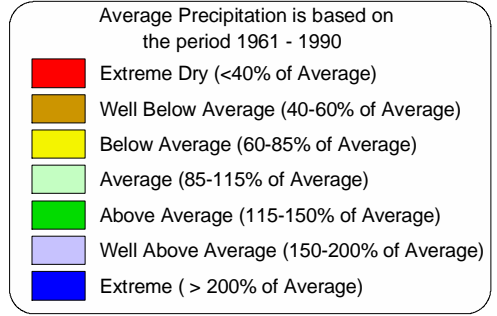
Average Precipitation is based on the period 1961 - 1990

Extreme Dry (<40% of Average)
Well Below Average (40-60% of Average)
Below Average (60-85% of Average)
Average (85-115% of Average)
Above Average (115-150% of Average)
Well Above Average (150-200% of Average)
Extreme ( > 200% of Average)